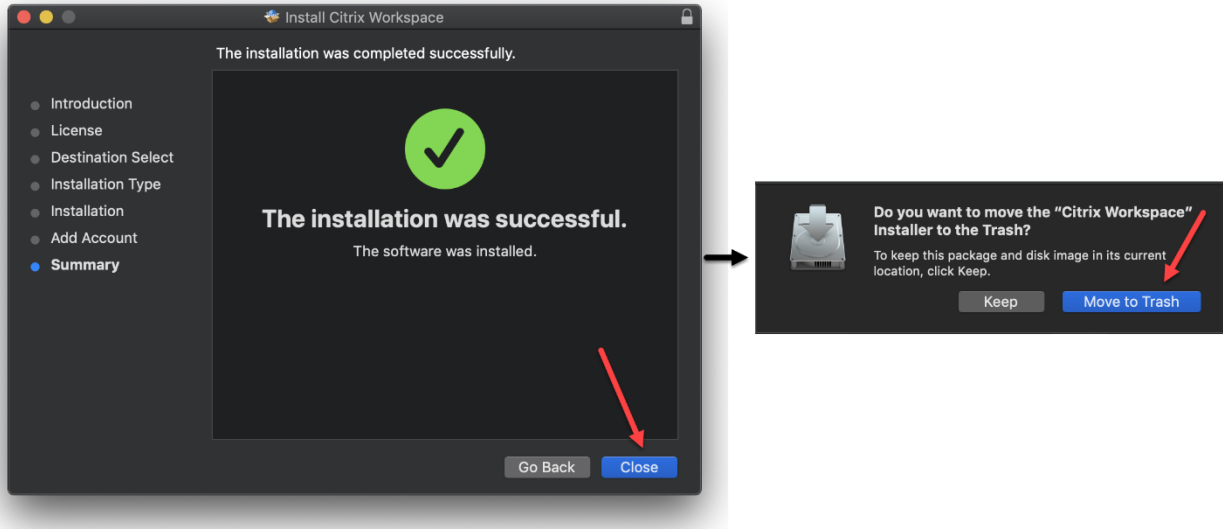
Install Citrix Workspace

The installation was completed successfully.

Introduction
License
Destination Select
Installation Type
Installation
Add Account
Summary

The installation was successful.

The software was installed.

Go Back
Close

Do you want to move the “Citrix Workspace” Installer to the Trash?

To keep this package and disk image in its current location, click Keep.

Keep
Move to Trash